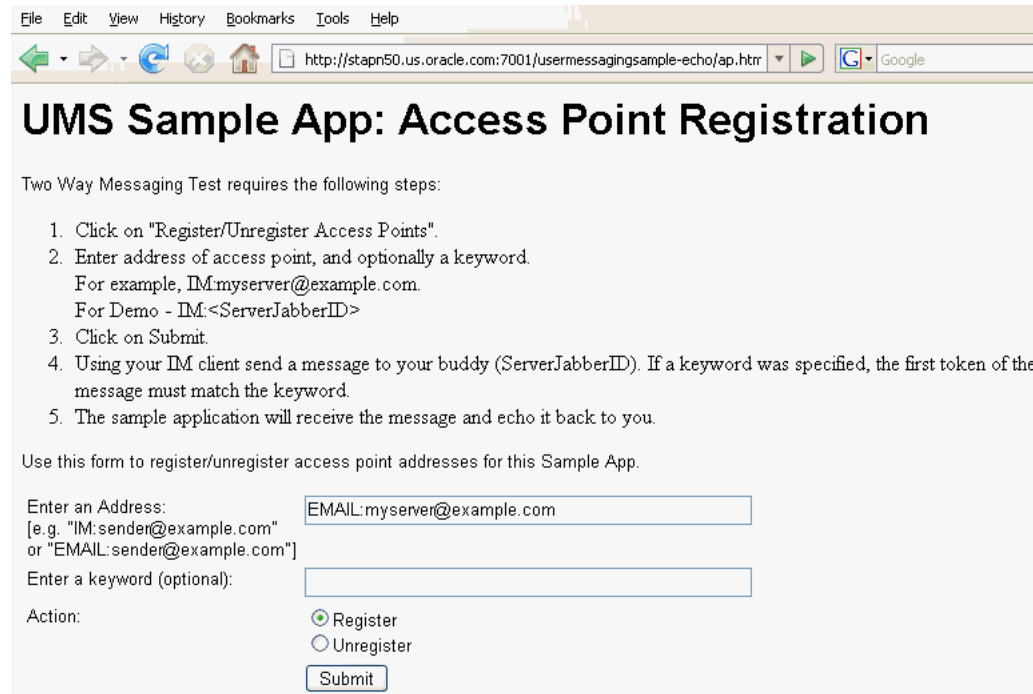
File Edit View History Bookmarks Tools Help

http://stapn50.us.oracle.com:7001/usermessagingsample-echo/ap.htm

Google

# UMS Sample App: Access Point Registration

Two Way Messaging Test requires the following steps:

1. Click on "Register/Unregister Access Points".
2. Enter address of access point, and optionally a keyword.
For example, IM:myserver@example.com.
For Demo - IM:<ServerJabberID>
3. Click on Submit.
4. Using your IM client send a message to your buddy (ServerJabberID). If a keyword was specified, the first token of the message must match the keyword.
5. The sample application will receive the message and echo it back to you.

Use this form to register/unregister access point addresses for this Sample App.

Enter an Address:
[e.g. "IM:sender@example.com" or "EMAIL:sender@example.com"]
EMAIL:myserver@example.com

Enter a keyword (optional):

Action:
Register
Unregister

Submit